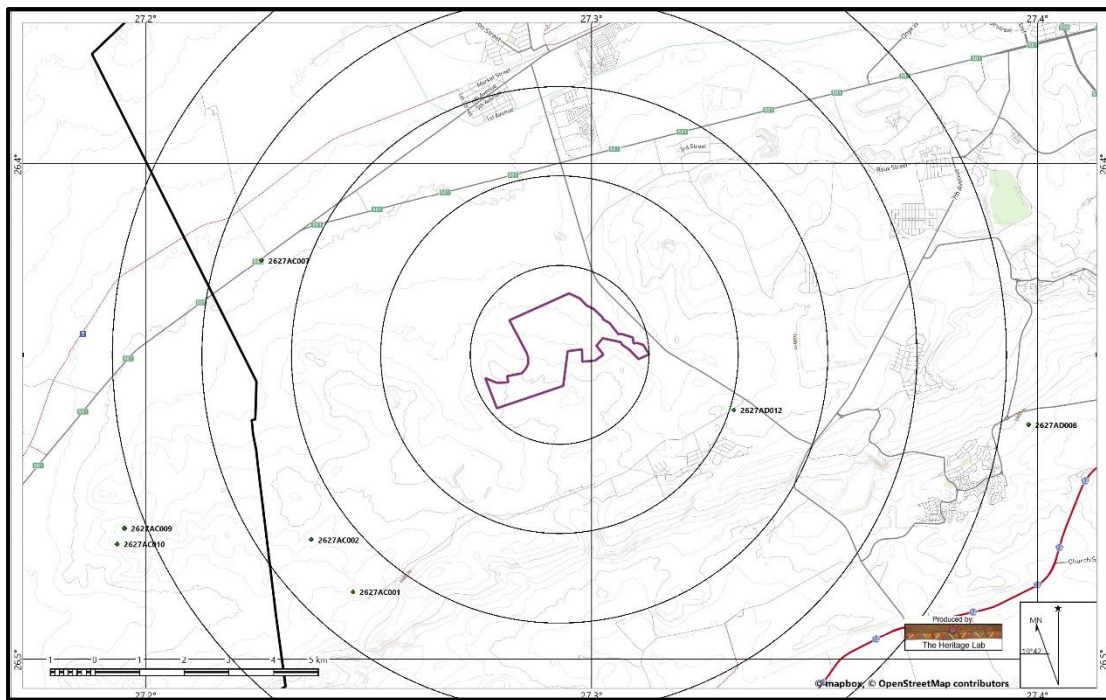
27.2°
27.3°
27.4°
26.4°
26.4°
26.5°
26.5°
27.2°
27.3°
27.4°
Market Street
1st Avenue
3rd Street
Reus Street
2627AC007
2627AD012
2627AD008
2627AC009
2627AC010
2627AC002
2627AC001
Church-S
1 0 1 2 3 4 5 km
Produced by:
The Heritage Lab
© mapbox, © OpenStreetMap contributors
MN
10°42